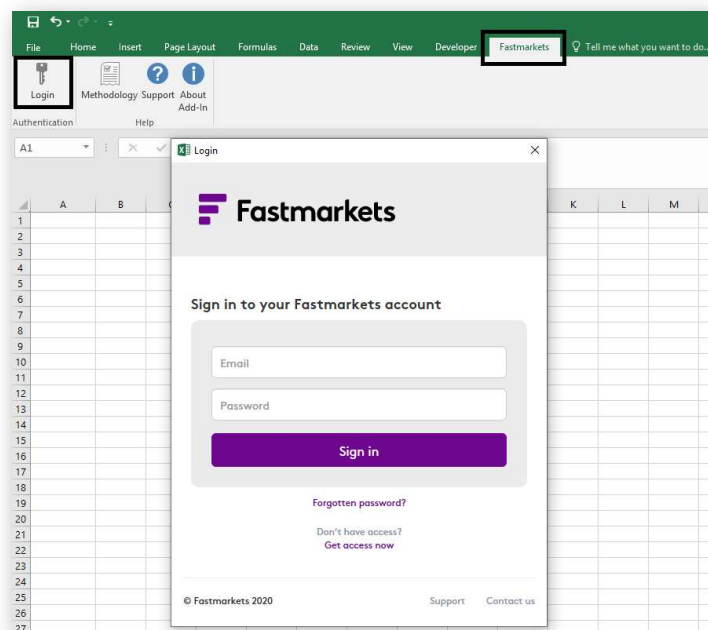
File Home Insert Page Layout Formulas Data Review View Developer Fastmarkets Tell me what you want to do..

Login
Authentication

Methodology Support About Add-In
Help

A1

A B K L M

1
2
3
4
5
6
7
8
9
10
11
12
13
14
15
16
17
18
19
20
21
22
23
24
25
26
27

Login

Fastmarkets

Sign in to your Fastmarkets account

Email

Password

Sign in

Forgotten password?

Don't have access?
Get access now

© Fastmarkets 2020

Support Contact us